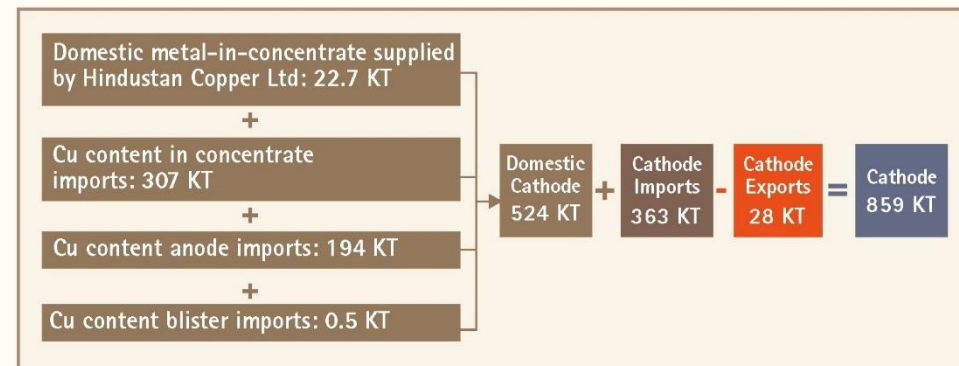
Domestic metal-in-concentrate supplied by Hindustan Copper Ltd: 22.7 KT

+

Cu content in concentrate imports: 307 KT

+

Cu content anode imports: 194 KT

+

Cu content blister imports: 0.5 KT

Domestic Cathode 524 KT

+

Cathode Imports 363 KT

-

Cathode Exports 28 KT

=

Cathode 859 KT